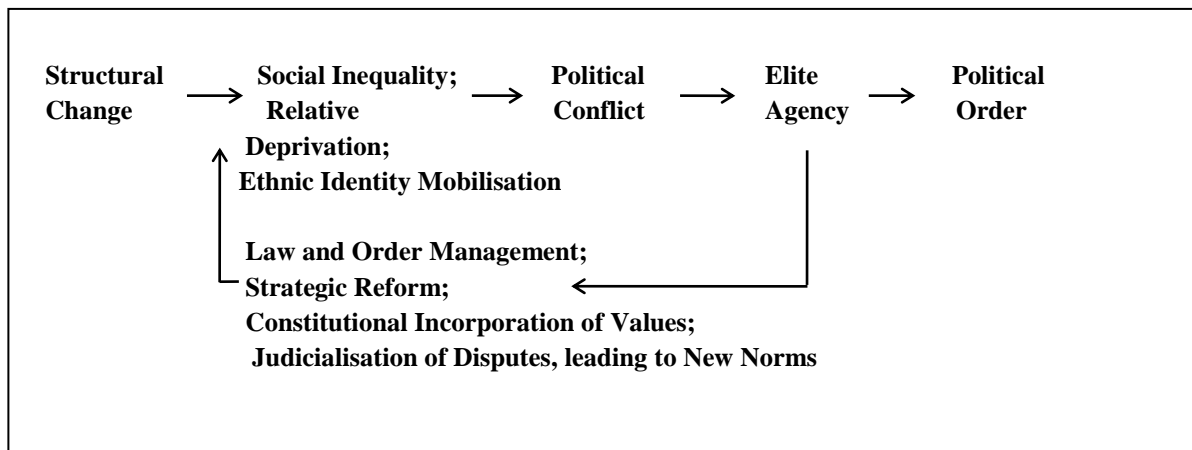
Structural Change → Social Inequality; Relative Deprivation; Ethnic Identity Mobilisation → Political Conflict → Elite Agency → Political Order

Law and Order Management;
Strategic Reform;
Constitutional Incorporation of Values;
Judicialisation of Disputes, leading to New Norms